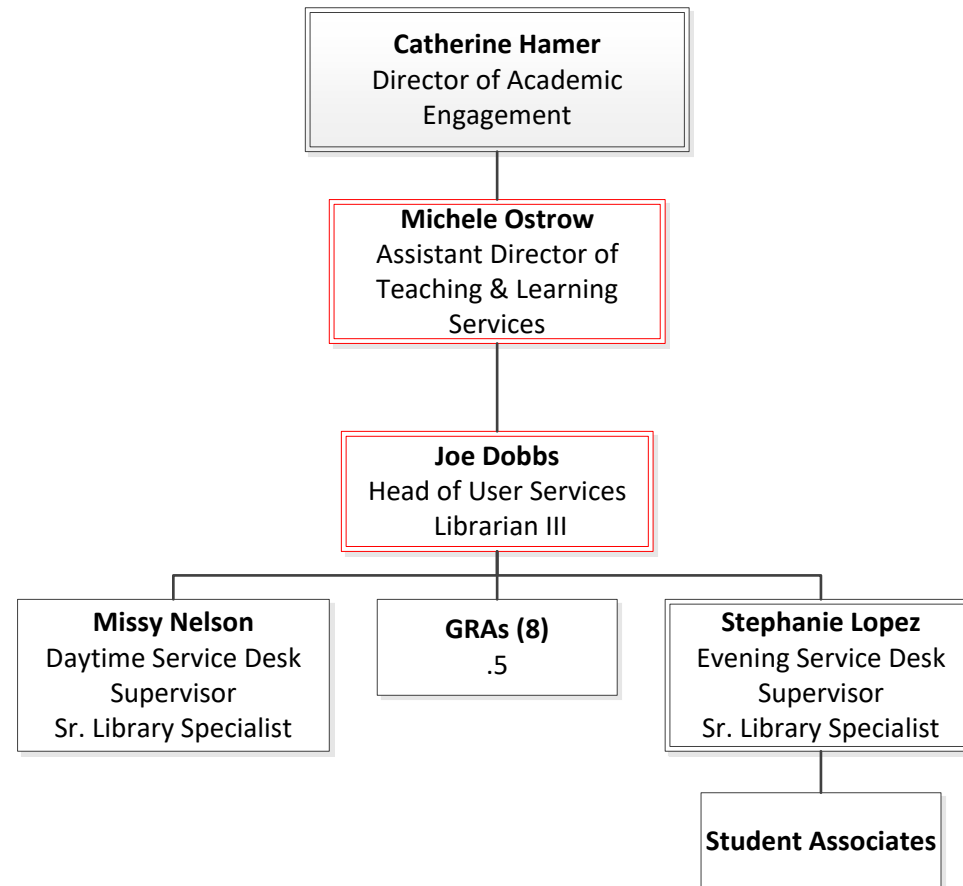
**Catherine Hamer**
Director of Academic Engagement

**Michele Ostrow**
Assistant Director of Teaching & Learning Services

**Joe Dobbs**
Head of User Services
Librarian III

**Missy Nelson**
Daytime Service Desk Supervisor
Sr. Library Specialist

**GRAs (8)**
.5

**Stephanie Lopez**
Evening Service Desk Supervisor
Sr. Library Specialist

**Student Associates**